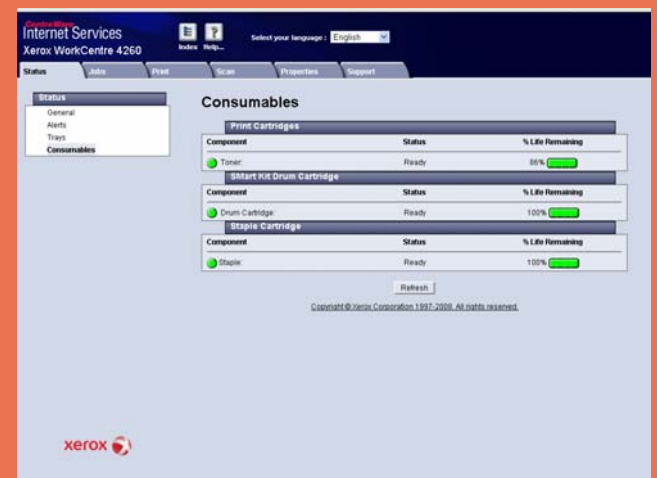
CentreWare
Internet Services
Xerox WorkCentre 4260

Index Help...

Select your language : English

Status Jobs Print Scan Properties Support

Status
General
Alerts
Trays
Consumables

Consumables

Print Cartridges

| Component | Status | % Life Remaining |
|---|---|---|
| Toner: | Ready | 86% |

SMart Kit Drum Cartridge

| Component | Status | % Life Remaining |
|---|---|---|
| Drum Cartridge: | Ready | 100% |

Staple Cartridge

| Component | Status | % Life Remaining |
|---|---|---|
| Staple: | Ready | 100% |

Refresh

Copyright © Xerox Corporation 1997-2008. All rights reserved.

xerox